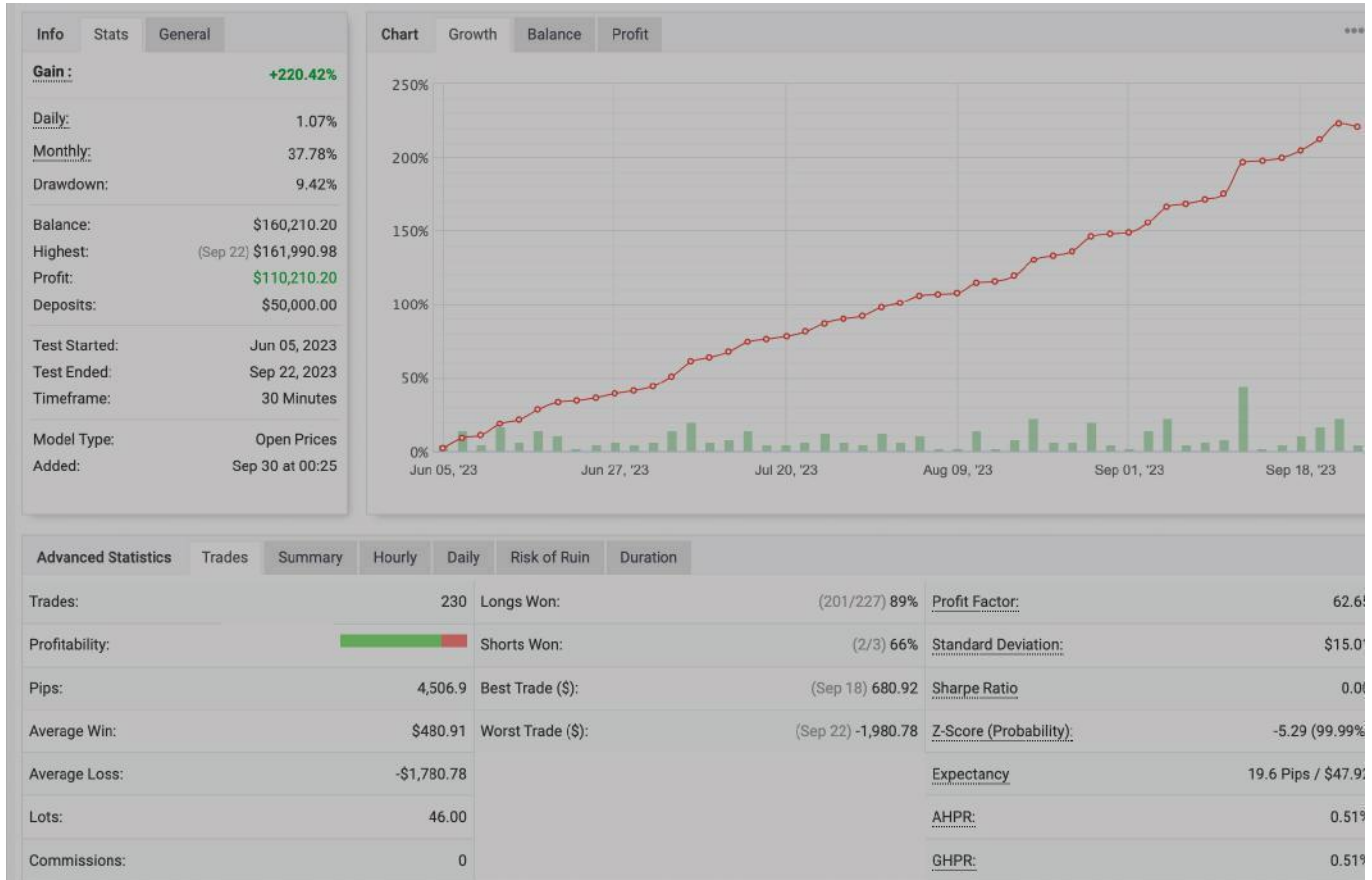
Info Stats General

Gain : +220.42%

Daily: 1.07%
Monthly: 37.78%
Drawdown: 9.42%

Balance: $160,210.20
Highest: (Sep 22) $161,990.98
Profit: $110,210.20
Deposits: $50,000.00

Test Started: Jun 05, 2023
Test Ended: Sep 22, 2023
Timeframe: 30 Minutes

Model Type: Open Prices
Added: Sep 30 at 00:25

Chart Growth Balance Profit

250%
200%
150%
100%
50%
0%

Jun 05, '23 Jun 27, '23 Jul 20, '23 Aug 09, '23 Sep 01, '23 Sep 18, '23

Advanced Statistics Trades Summary Hourly Daily Risk of Ruin Duration

| Trades: | 230 | Longs Won: | (201/227) 89% | Profit Factor: | 62.6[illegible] |
|---|---|---|---|---|---|
| Profitability: | | Shorts Won: | (2/3) 66% | Standard Deviation: | $15.0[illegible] |
| Pips: | 4,506.9 | Best Trade ($): | (Sep 18) 680.92 | Sharpe Ratio | 0.0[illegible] |
| Average Win: | $480.91 | Worst Trade ($): | (Sep 22) -1,980.78 | Z-Score (Probability): | -5.29 (99.99% |
| Average Loss: | -$1,780.78 | | | Expectancy | 19.6 Pips / $47.9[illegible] |
| Lots: | 46.00 | | | AHPR: | 0.51% |
| Commissions: | 0 | | | GHPR: | 0.51% |